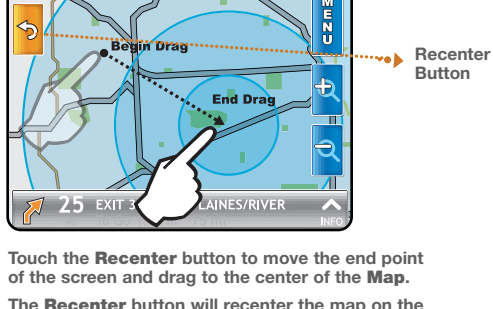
MENU

Begin Drag

End Drag

Recenter Button

25 EXIT 3 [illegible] LAINES/RIVER

INFO

Touch the Recenter button to move the end point of the screen and drag to the center of the Map.

The Recenter button will recenter the map on the